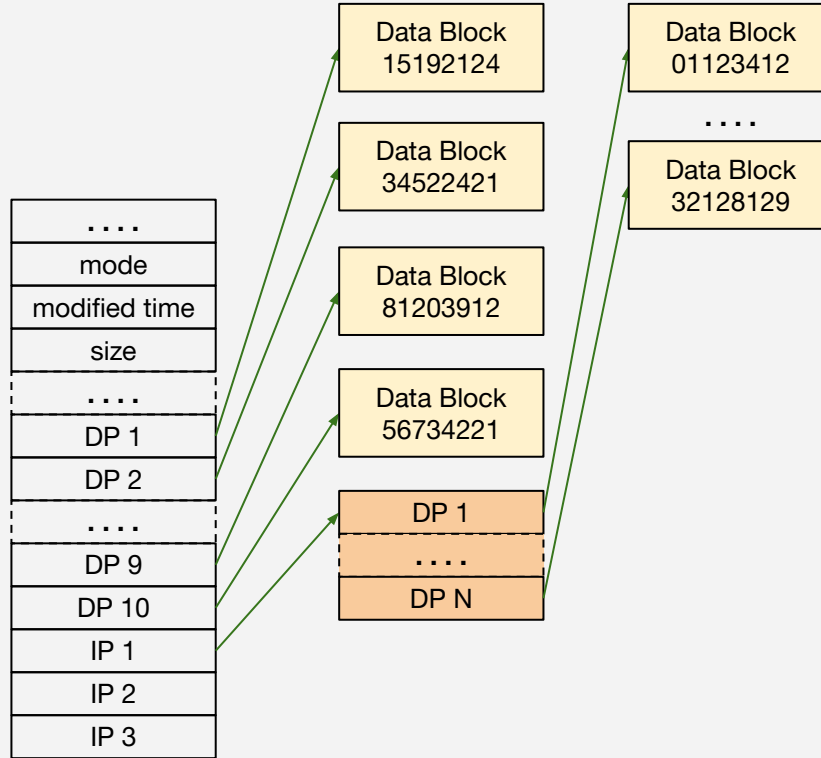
....
mode
modified time
size
....
DP 1
DP 2
....
DP 9
DP 10
IP 1
IP 2
IP 3

Data Block
15192124

Data Block
34522421

Data Block
81203912

Data Block
56734221

DP 1
....
DP N

Data Block
01123412

....

Data Block
32128129